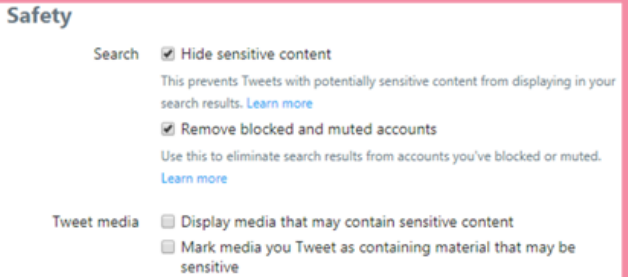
Safety

Search

Hide sensitive content

This prevents Tweets with potentially sensitive content from displaying in your search results. Learn more

Remove blocked and muted accounts

Use this to eliminate search results from accounts you've blocked or muted. Learn more

Tweet media

Display media that may contain sensitive content

Mark media you Tweet as containing material that may be sensitive